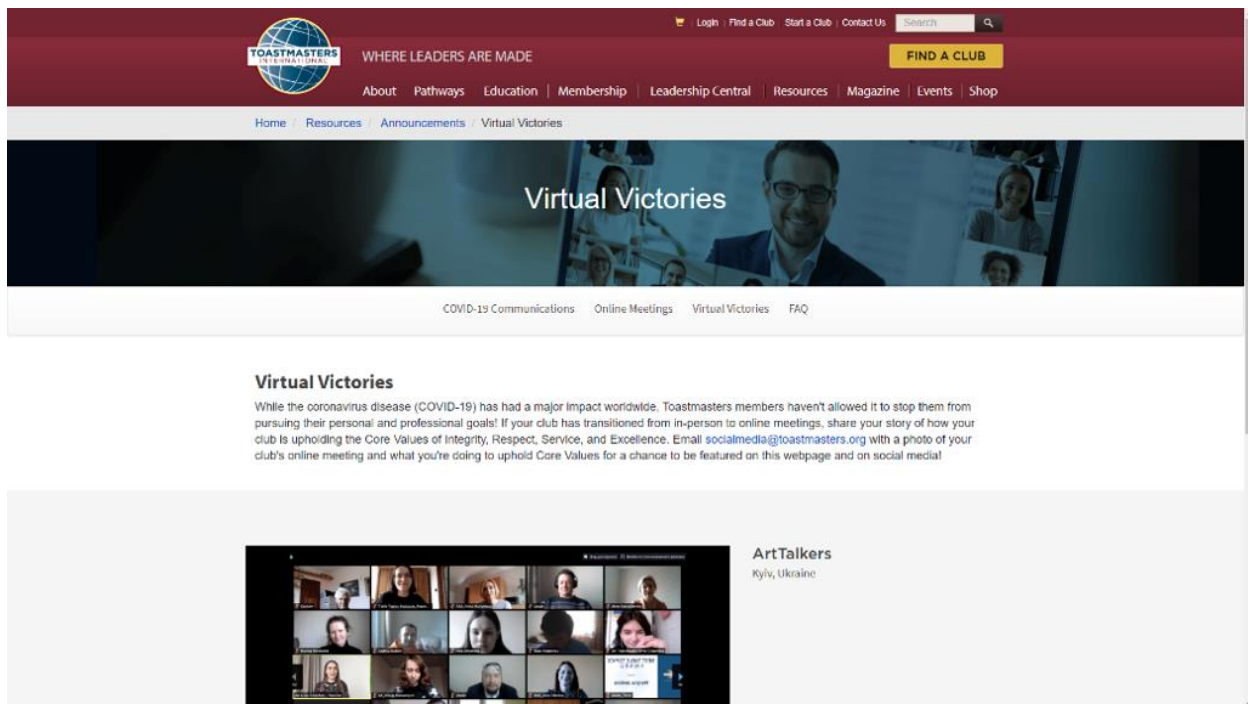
Login | Find a Club | Start a Club | Contact Us Search

TOASTMASTERS INTERNATIONAL

WHERE LEADERS ARE MADE

FIND A CLUB

About Pathways Education | Membership | Leadership Central | Resources | Magazine | Events | Shop

Home / Resources / Announcements / Virtual Victories

Virtual Victories

COVID-19 Communications Online Meetings Virtual Victories FAQ

Virtual Victories

While the coronavirus disease (COVID-19) has had a major impact worldwide, Toastmasters members haven't allowed it to stop them from pursuing their personal and professional goals! If your club has transitioned from in-person to online meetings, share your story of how your club is upholding the Core Values of Integrity, Respect, Service, and Excellence. Email socialmedia@toastmasters.org with a photo of your club's online meeting and what you're doing to uphold Core Values for a chance to be featured on this webpage and on social media!

ArtTalkers
Kyiv, Ukraine